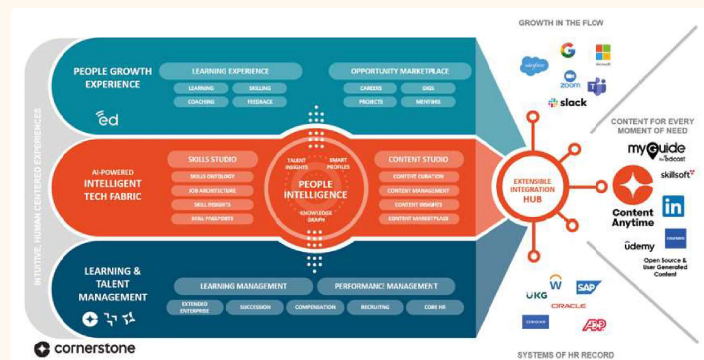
INTUITIVE, HUMAN CENTERED EXPERIENCES

PEOPLE GROWTH EXPERIENCE

ed

LEARNING EXPERIENCE
LEARNING
SKILLING
COACHING
FEEDBACK

OPPORTUNITY MARKETPLACE
CAREERS
GIGS
PROJECTS
MENTORS

AI-POWERED INTELLIGENT TECH FABRIC

SKILLS STUDIO
SKILLS ONTOLOGY
JOB ARCHITECTURE
SKILL INSIGHTS
SKILL PASSPORTS

TALENT INSIGHTS
SMART PROFILES
PEOPLE INTELLIGENCE
KNOWLEDGE GRAPH

CONTENT STUDIO
CONTENT CURATION
CONTENT MANAGEMENT
CONTENT INSIGHTS
CONTENT MARKETPLACE

LEARNING & TALENT MANAGEMENT

LEARNING MANAGEMENT
PERFORMANCE MANAGEMENT
EXTENDED ENTERPRISE
SUCCESSION
COMPENSATION
RECRUITING
CORE HR

cornerstone

EXTENSIBLE INTEGRATION HUB

GROWTH IN THE FLOW
salesforce
Microsoft
zoom
slack

CONTENT FOR EVERY MOMENT OF NEED
myGuide by edcast
skillsoft
Content Anytime
in
udemy
coursera
Open Source & User Generated Content

UKG
W
SAP
ORACLE
ADP

SYSTEMS OF HR RECORD